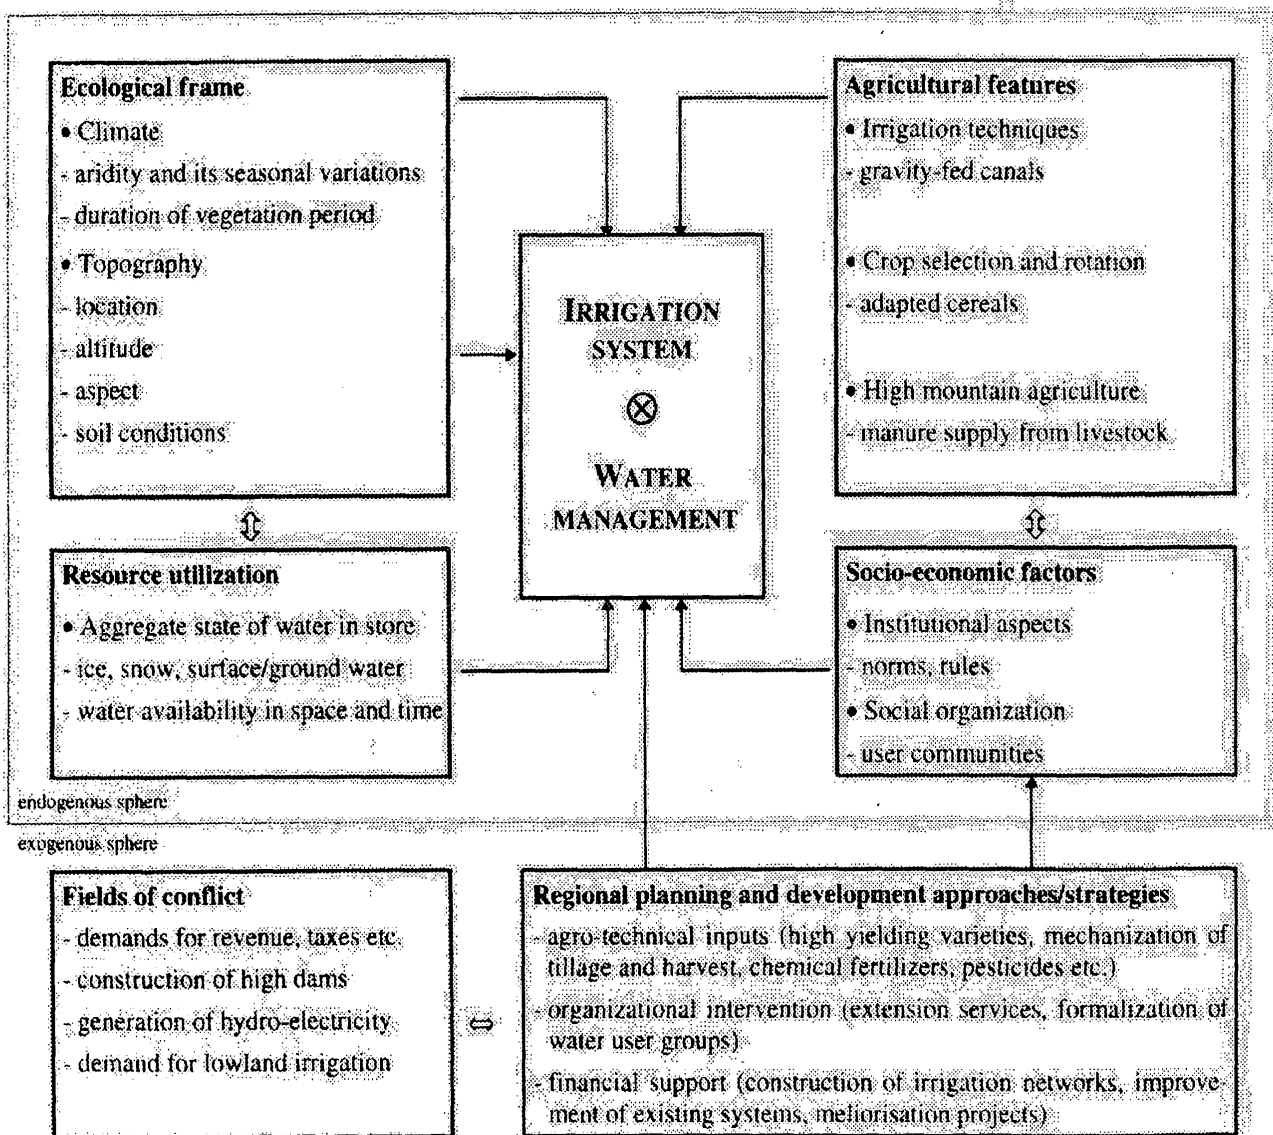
**Ecological frame**
• Climate
- aridity and its seasonal variations
- duration of vegetation period
• Topography
- location
- altitude
- aspect
- soil conditions

**Agricultural features**
• Irrigation techniques
- gravity-fed canals
• Crop selection and rotation
- adapted cereals
• High mountain agriculture
- manure supply from livestock

IRRIGATION SYSTEM
$\otimes$
WATER MANAGEMENT

⇕

**Resource utilization**
• Aggregate state of water in store
- ice, snow, surface/ground water
- water availability in space and time

⇕

**Socio-economic factors**
• Institutional aspects
- norms, rules
• Social organization
- user communities

endogenous sphere
exogenous sphere

**Fields of conflict**
- demands for revenue, taxes etc.
- construction of high dams
- generation of hydro-electricity
- demand for lowland irrigation

⇔

**Regional planning and development approaches/strategies**
- agro-technical inputs (high yielding varieties, mechanization of tillage and harvest, chemical fertilizers, pesticides etc.)
- organizational intervention (extension services, formalization of water user groups)
- financial support (construction of irrigation networks, improvement of existing systems, meliorisation projects)